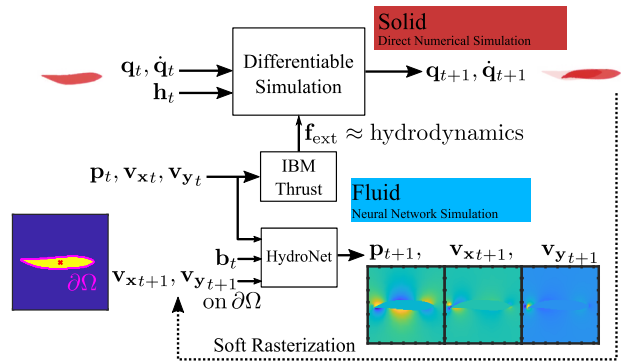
Solid
Direct Numerical Simulation

$\mathbf{q}_t, \dot{\mathbf{q}}_t$
$\mathbf{h}_t$

Differentiable Simulation

$\mathbf{q}_{t+1}, \dot{\mathbf{q}}_{t+1}$

$\mathbf{f}_{\text{ext}} \approx$ hydrodynamics

$\mathbf{p}_t, \mathbf{v}_{\mathbf{x}t}, \mathbf{v}_{\mathbf{y}t}$

IBM Thrust

Fluid
Neural Network Simulation

$\partial\Omega$

$\mathbf{b}_t$

$\mathbf{v}_{\mathbf{x}t+1}, \mathbf{v}_{\mathbf{y}t+1}$
on $\partial\Omega$

HydroNet

$\mathbf{p}_{t+1}$, $\mathbf{v}_{\mathbf{x}t+1}$, $\mathbf{v}_{\mathbf{y}t+1}$

Soft Rasterization